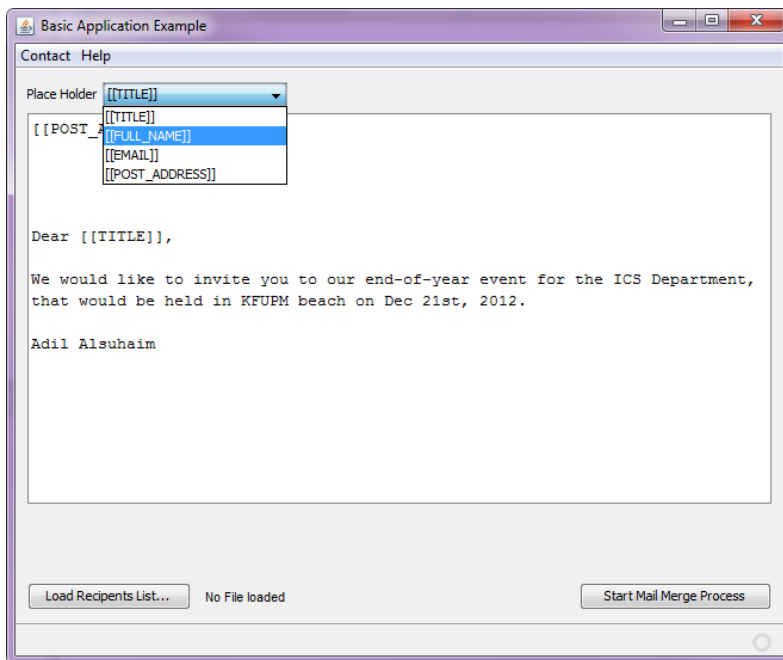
Basic Application Example

Contact Help

Place Holder [[TITLE]]

[[TITLE]]
[[FULL_NAME]]
[[EMAIL]]
[[POST_ADDRESS]]

[[POST_A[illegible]

Dear [[TITLE]],

We would like to invite you to our end-of-year event for the ICS Department, that would be held in KFUPM beach on Dec 21st, 2012.

Adil Alsuhaim

Load Recipents List... No File loaded Start Mail Merge Process